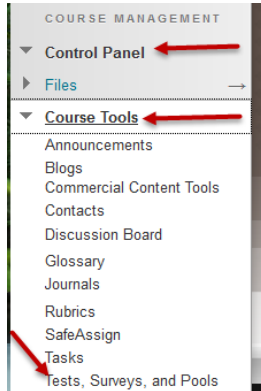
COURSE MANAGEMENT

Control Panel

Files →

Course Tools

Announcements

Blogs

Commercial Content Tools

Contacts

Discussion Board

Glossary

Journals

Rubrics

SafeAssign

Tasks

Tests, Surveys, and Pools